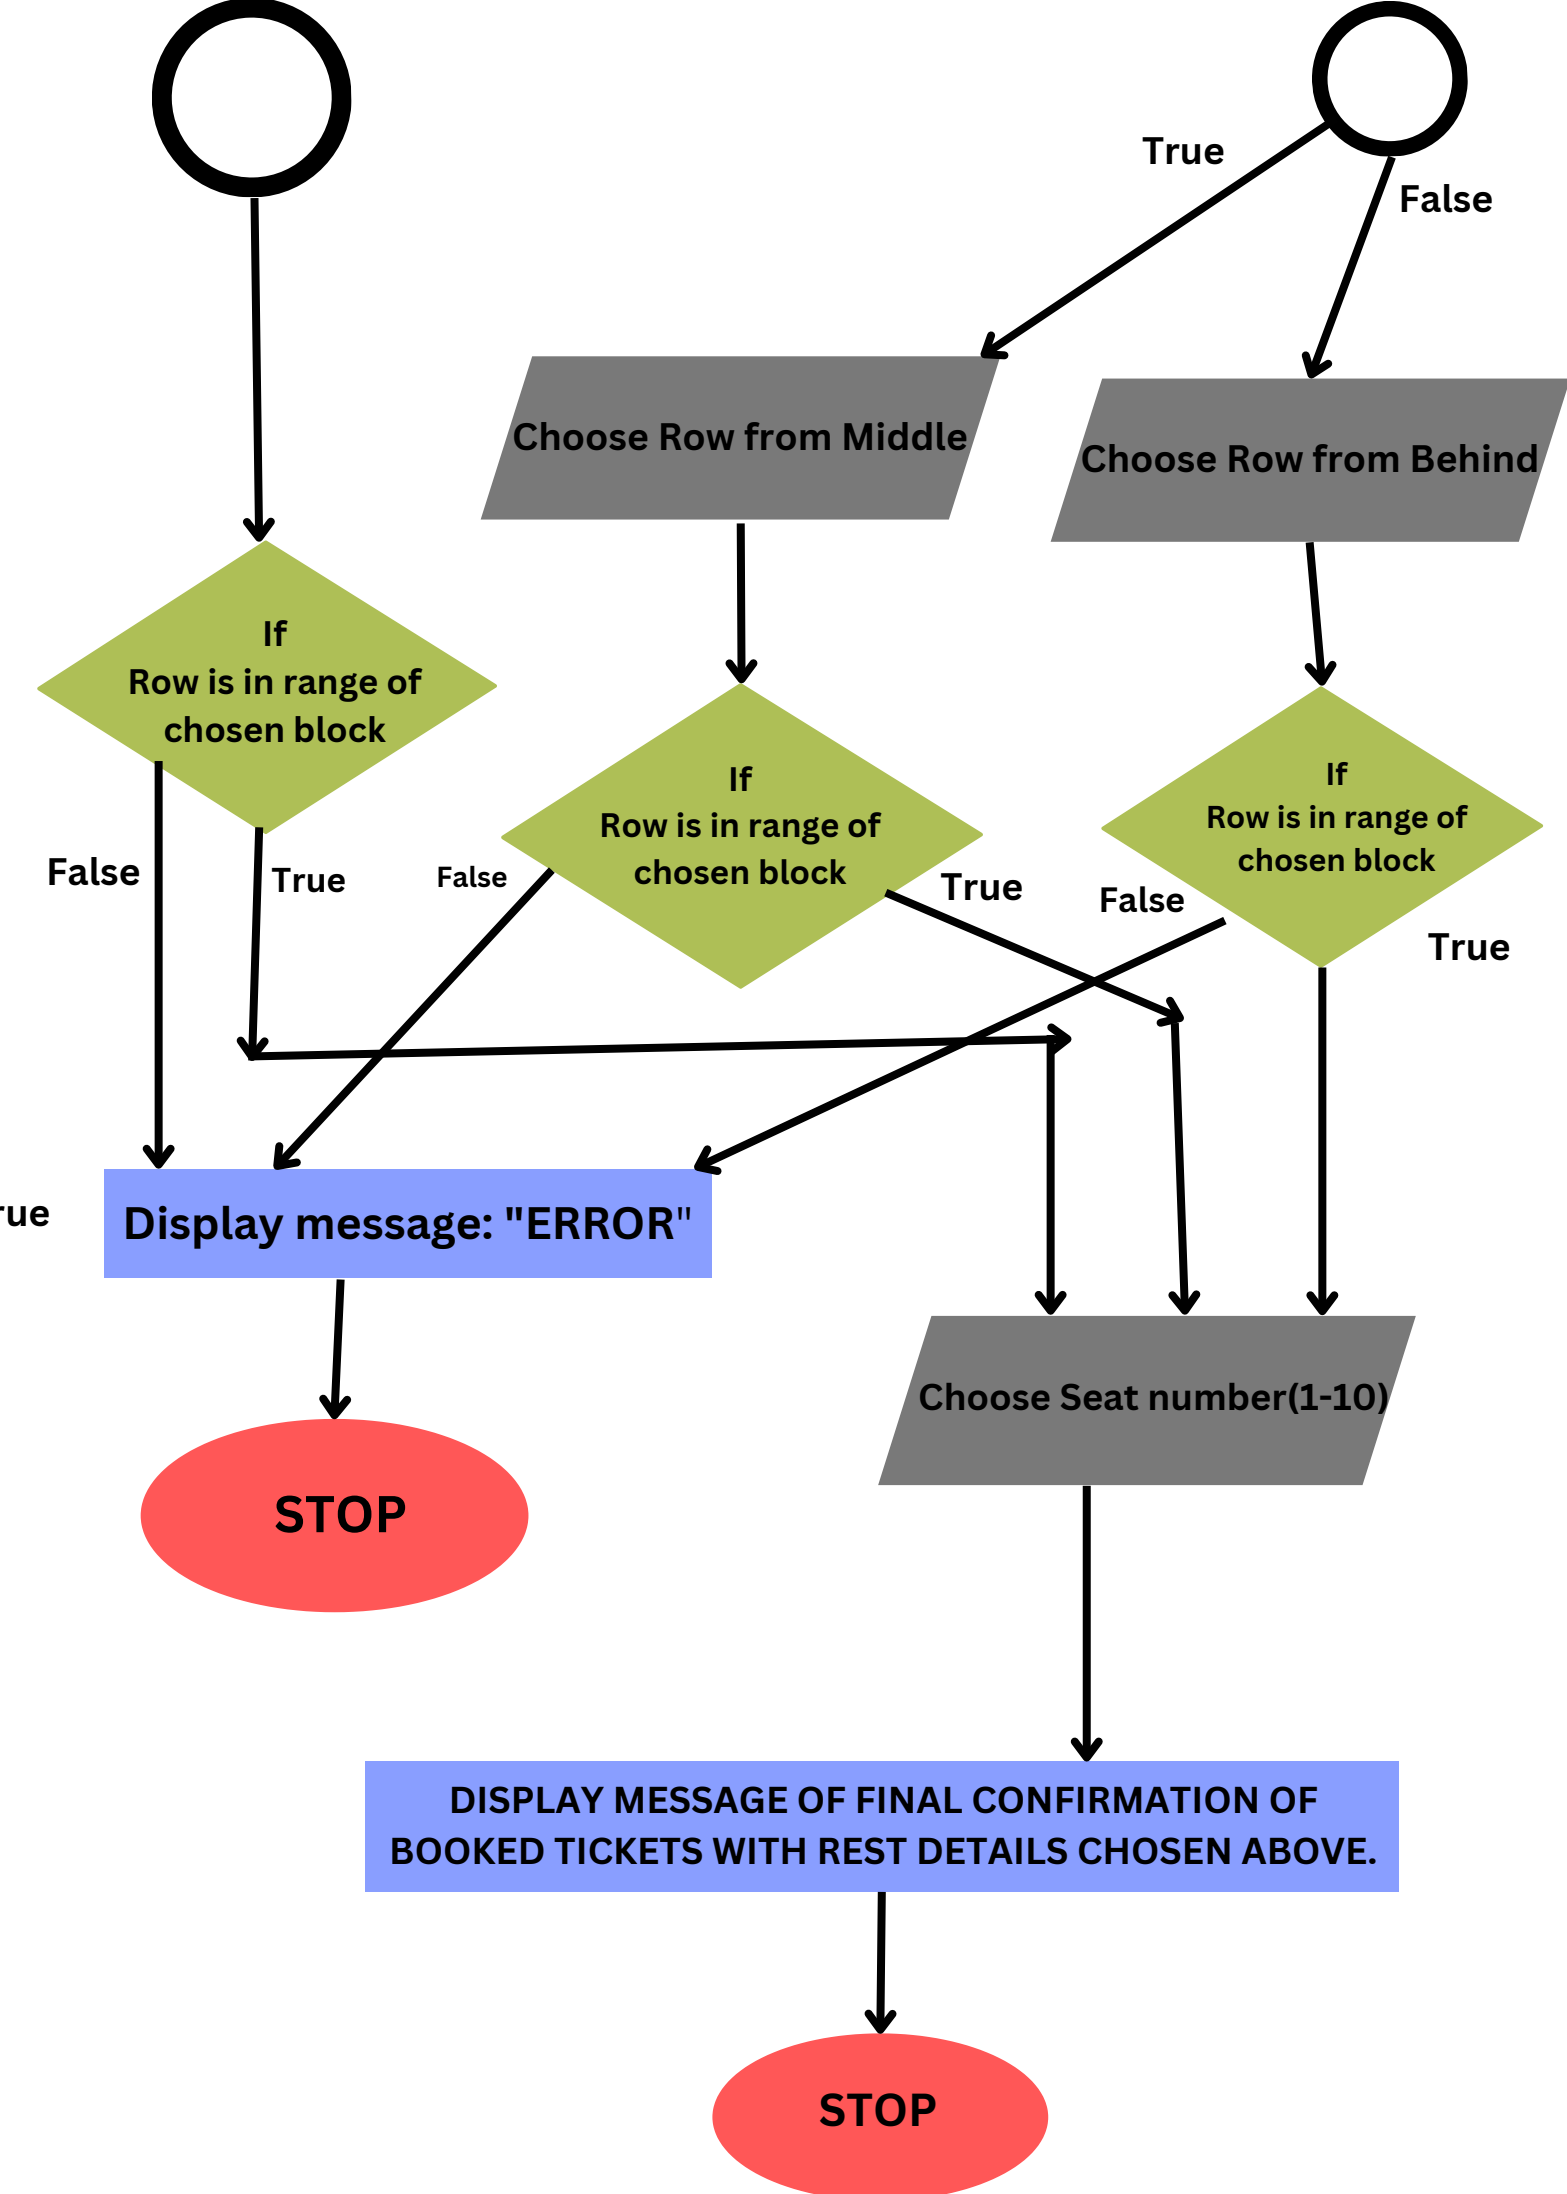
True

False

Choose Row from Middle

Choose Row from Behind

If
Row is in range of
chosen block

If
Row is in range of
chosen block

If
Row is in range of
chosen block

False

True

False

True

False

True

rue

Display message: "ERROR"

STOP

Choose Seat number(1-10)

DISPLAY MESSAGE OF FINAL CONFIRMATION OF BOOKED TICKETS WITH REST DETAILS CHOSEN ABOVE.

STOP